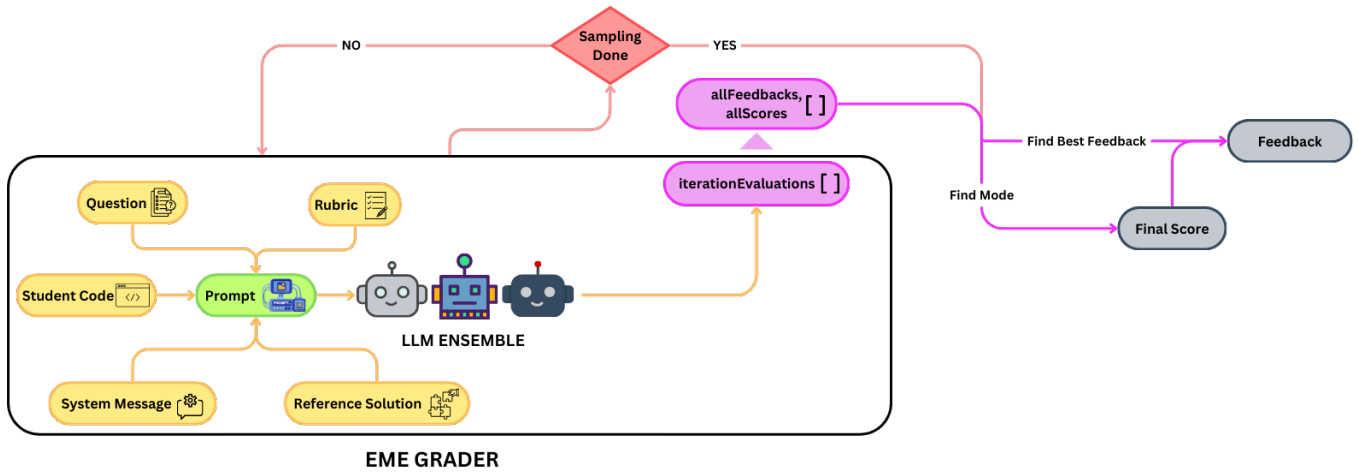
NO

Sampling Done

YES

allFeedbacks, allScores [ ]

Find Best Feedback

Feedback

Question

Rubric

iterationEvaluations [ ]

Find Mode

Final Score

Student Code

Prompt

LLM ENSEMBLE

System Message

Reference Solution

EME GRADER